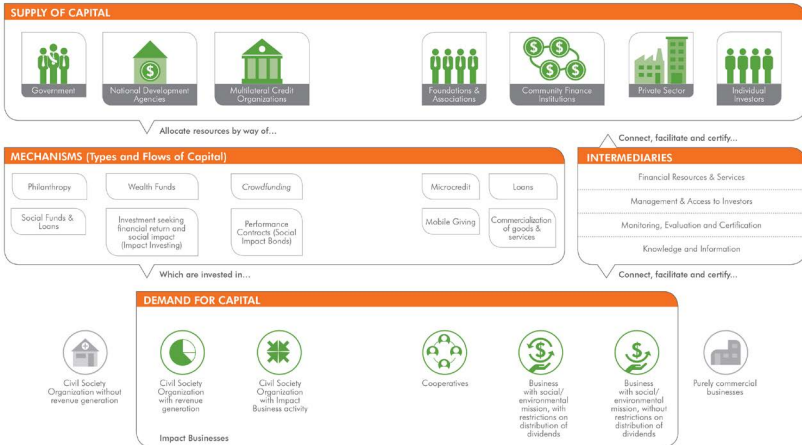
SUPPLY OF CAPITAL

Government

National Development Agencies

Multilateral Credit Organizations

Foundations & Associations

Community Finance Institutions

Private Sector

Individual Investors

Allocate resources by way of...

Connect, facilitate and certify...

MECHANISMS (Types and Flows of Capital)

Philanthropy

Wealth Funds

Crowdfunding

Microcredit

Loans

Social Funds & Loans

Investment seeking financial return and social impact (Impact Investing)

Performance Contracts (Social Impact Bonds)

Mobile Giving

Commercialization of goods & services

Which are invested in...

INTERMEDIARIES

Financial Resources & Services

Management & Access to Investors

Monitoring, Evaluation and Certification

Knowledge and Information

Connect, facilitate and certify...

DEMAND FOR CAPITAL

Civil Society Organization without revenue generation

Civil Society Organization with revenue generation

Civil Society Organization with Impact Business activity

Cooperatives

Business with social/ environmental mission, with restrictions on distribution of dividends

Business with social/ environmental mission, without restrictions on distribution of dividends

Purely commercial businesses

Impact Businesses